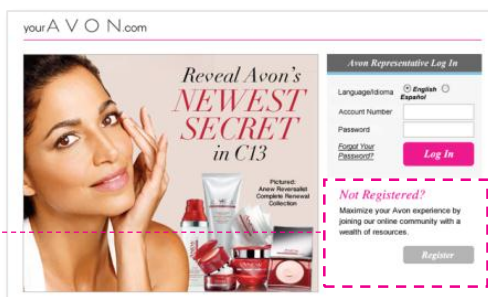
yourAVON.com

Reveal Avon's
NEWEST
SECRET
in C13

Pictured:
Anew Reversalist
Complete Renewal
Collection

Avon Representative Log In

Language/Idioma English Español

Account Number

Password

Forgot Your Password?

Log In

Not Registered?

Maximize your Avon experience by joining our online community with a wealth of resources.

Register